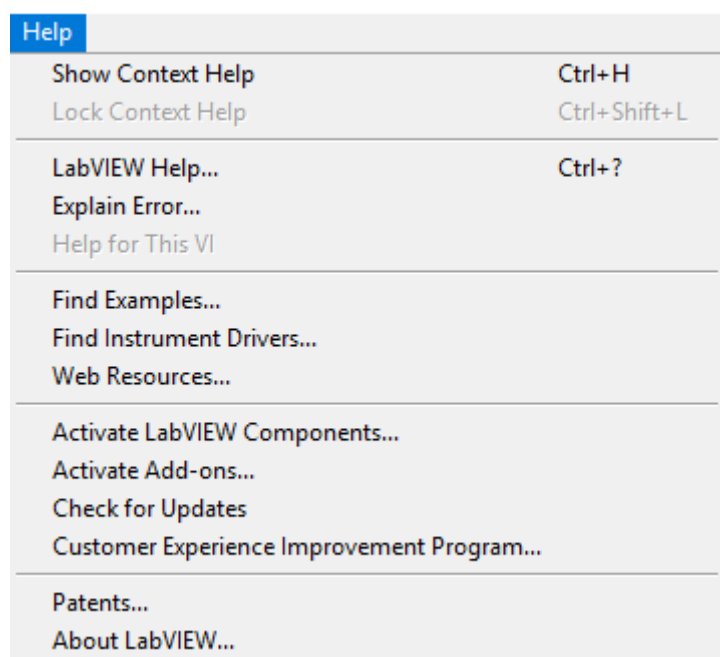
Help

Show Context Help Ctrl+H
Lock Context Help Ctrl+Shift+L

LabVIEW Help... Ctrl+?
Explain Error...
Help for This VI

Find Examples...
Find Instrument Drivers...
Web Resources...

Activate LabVIEW Components...
Activate Add-ons...
Check for Updates
Customer Experience Improvement Program...

Patents...
About LabVIEW...